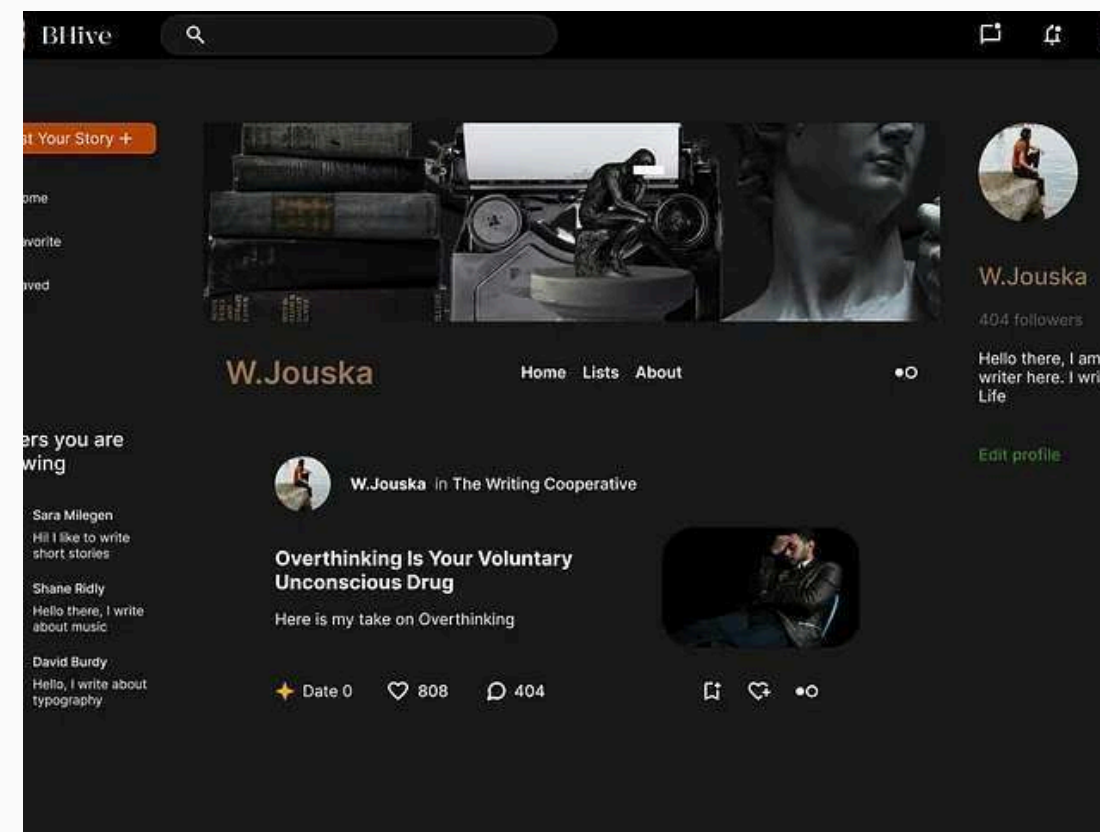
BHive

st Your Story +

ome

avorite

aved

ers you are
wing

Sara Milegen
Hi! I like to write short stories

Shane Ridly
Hello there, I write about music

David Burdy
Hello, I write about typography

W.Jouska

Home Lists About

W.Jouska in The Writing Cooperative

Overthinking Is Your Voluntary Unconscious Drug

Here is my take on Overthinking

Date 0 808 404

W.Jouska

404 followers

Hello there, I am writer here. I wri Life

Edit profile